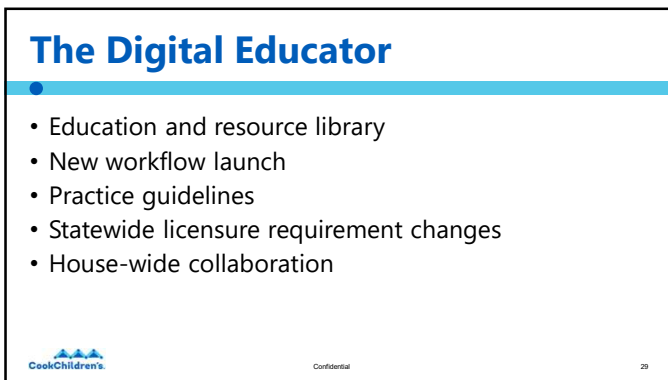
The Digital Educator

• Education and resource library
• New workflow launch
• Practice guidelines
• Statewide licensure requirement changes
• House-wide collaboration

CookChildren's.

Confidential

29